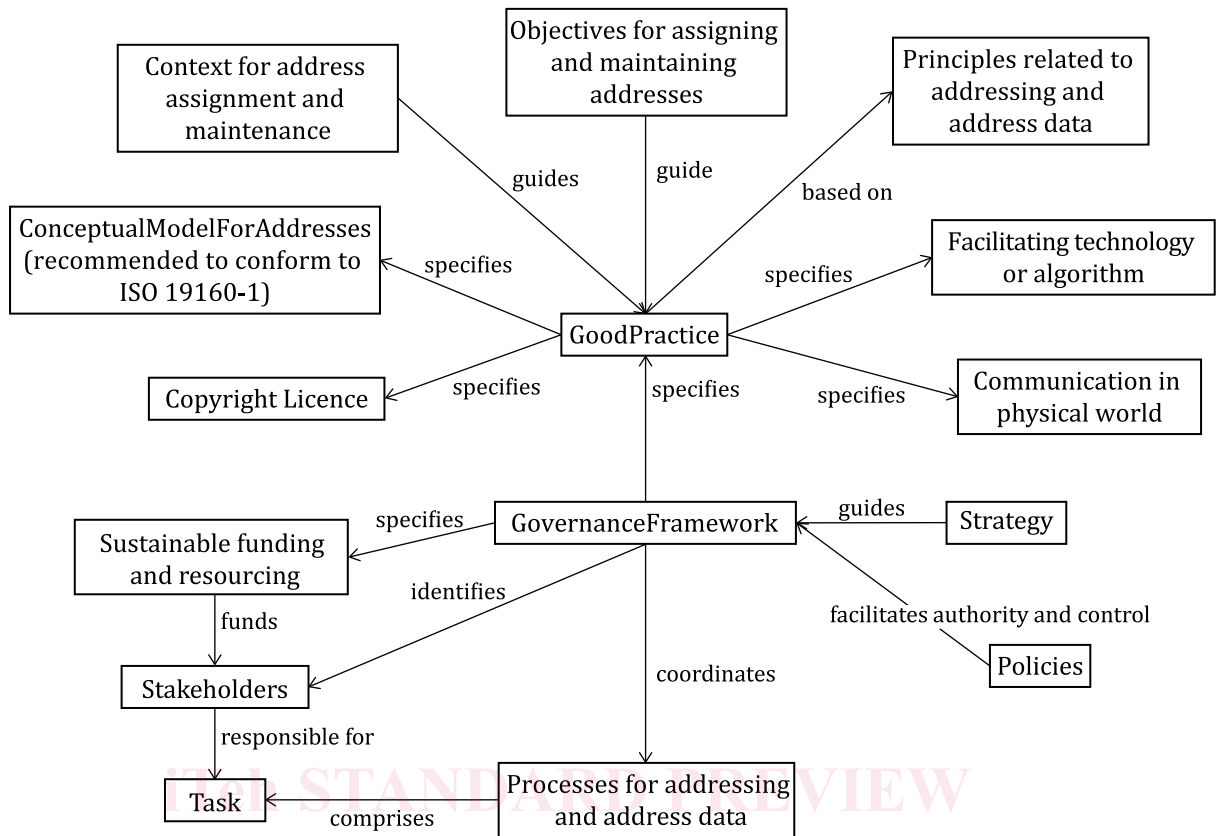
Context for address assignment and maintenance

Objectives for assigning and maintaining addresses

Principles related to addressing and address data

guides

guide

based on

ConceptualModelForAddresses (recommended to conform to ISO 19160-1)

specifies

specifies

Facilitating technology or algorithm

GoodPractice

Copyright Licence

specifies

specifies

specifies

Communication in physical world

specifies

GovernanceFramework

guides

Strategy

Sustainable funding and resourcing

identifies

facilitates authority and control

funds

Policies

coordinates

Stakeholders

responsible for

iTeh STANDARD PREVIEW

Task

comprises

Processes for addressing and address data